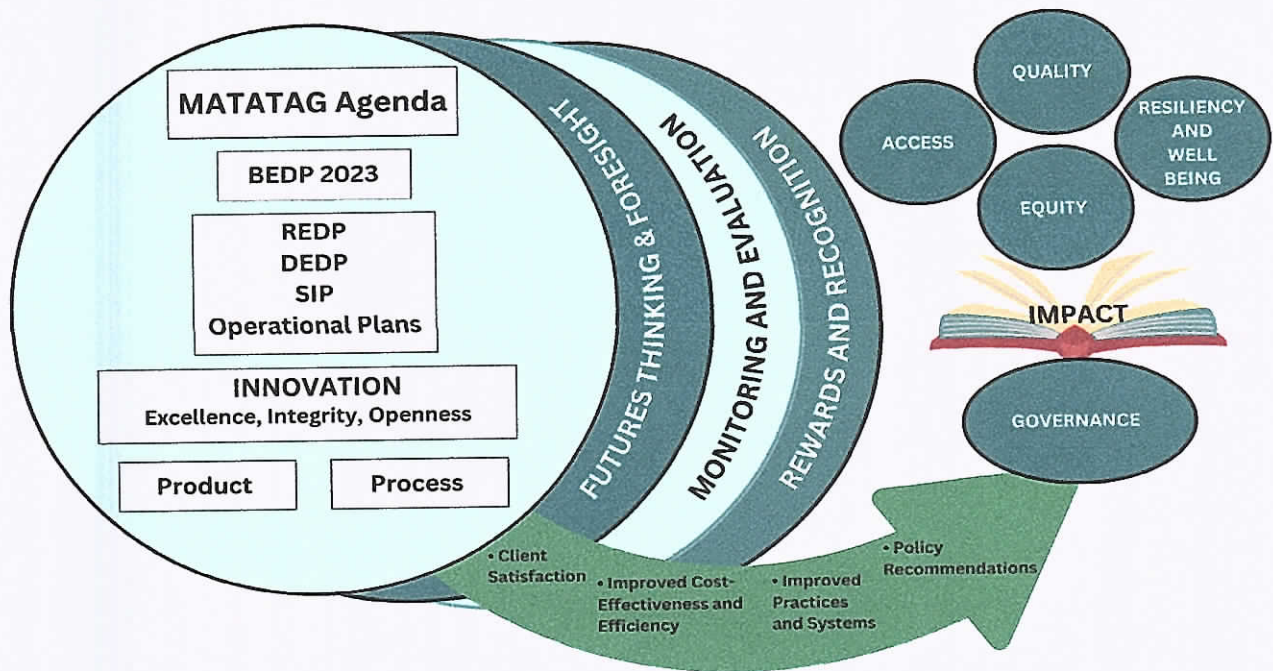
MATATAG Agenda

BEDP 2023

REDP
DEDP
SIP
Operational Plans

INNOVATION
Excellence, Integrity, Openness

Product

Process

FUTURES THINKING & FORESIGHT

MONITORING AND EVALUATION

REWARDS AND RECOGNITION

QUALITY

ACCESS

RESILIENCY AND WELL BEING

EQUITY

IMPACT

GOVERNANCE

• Client Satisfaction

• Improved Cost-Effectiveness and Efficiency

• Improved Practices and Systems

• Policy Recommendations